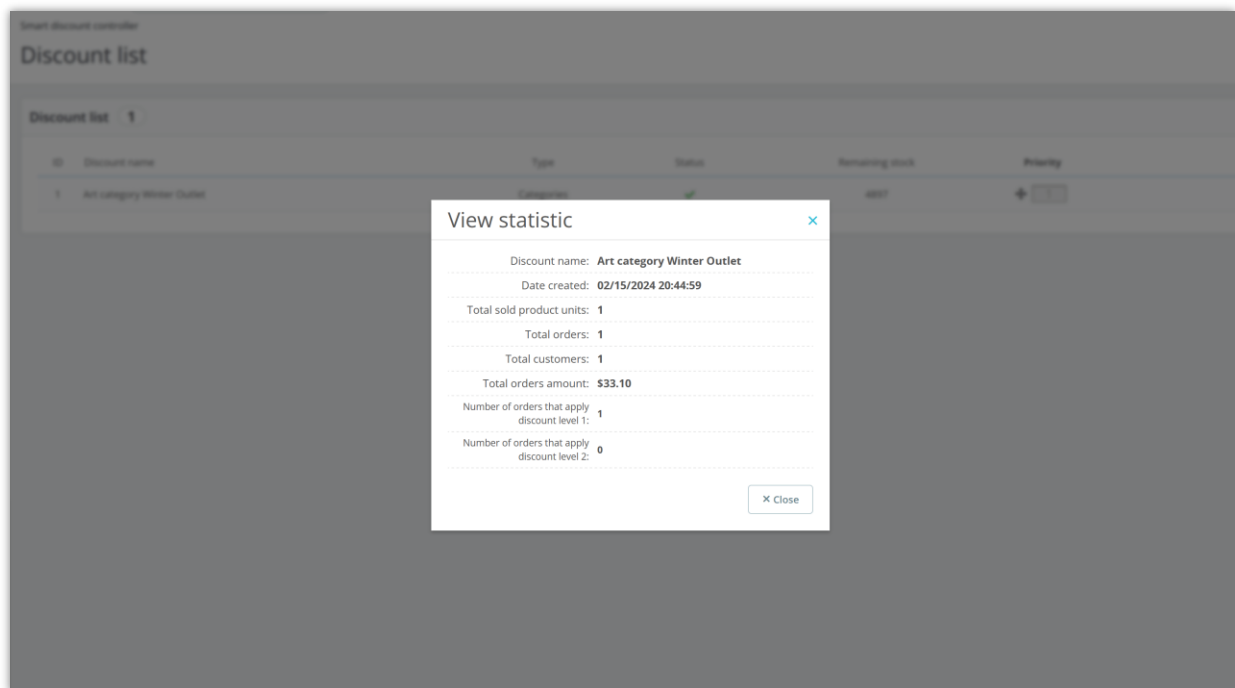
Smart discount controller

Discount list

Discount list 1

| ID | Discount name | Type | Status | Remaining stock | Priority |
|---|---|---|---|---|---|
| 1 | Art category Winter Outlet | Categories | ✔ | 4697 | |

View statistic ×

Discount name: Art category Winter Outlet
Date created: 02/15/2024 20:44:59
Total sold product units: 1
Total orders: 1
Total customers: 1
Total orders amount: $33.10
Number of orders that apply discount level 1: 1
Number of orders that apply discount level 2: 0

× Close